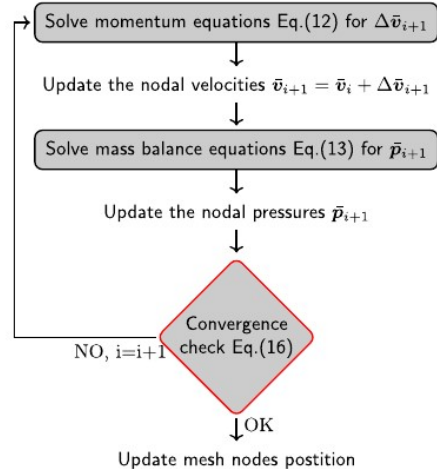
Solve momentum equations Eq.(12) for $\Delta\bar{\boldsymbol{v}}_{i+1}$

Update the nodal velocities $\bar{\boldsymbol{v}}_{i+1} = \bar{\boldsymbol{v}}_i + \Delta\bar{\boldsymbol{v}}_{i+1}$

Solve mass balance equations Eq.(13) for $\bar{\boldsymbol{p}}_{i+1}$

Update the nodal pressures $\bar{\boldsymbol{p}}_{i+1}$

Convergence check Eq.(16)

NO, i=i+1

OK

Update mesh nodes postition